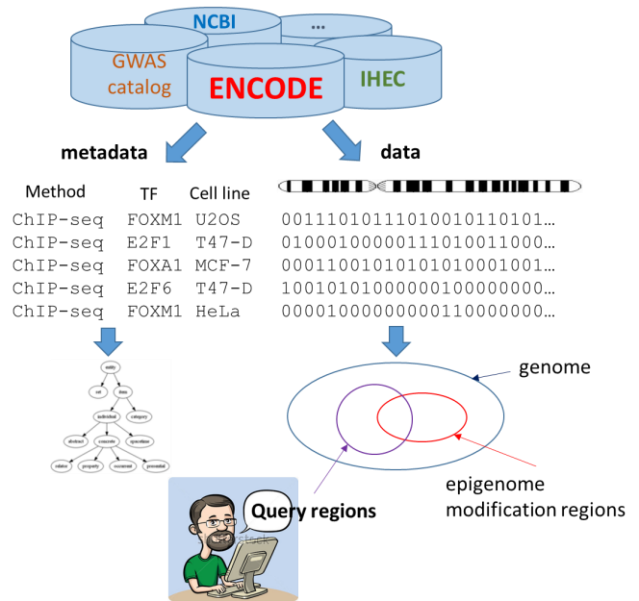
NCBI
...
GWAS catalog
ENCODE
IHEC

metadata
data

| Method | TF | Cell line |
|---|---|---|
| ChIP-seq | FOXM1 | U2OS |
| ChIP-seq | E2F1 | T47-D |
| ChIP-seq | FOXA1 | MCF-7 |
| ChIP-seq | E2F6 | T47-D |
| ChIP-seq | FOXM1 | HeLa |

00111010111010010110101...
01000100000111010011000...
00011001010101010001001...
10010101000000100000000...
00001000000000110000000...

entity
set
thing
individual
category
abstract
concrete
spacetime
relation
property
occurrent
proposition

genome
Query regions
epigenome modification regions